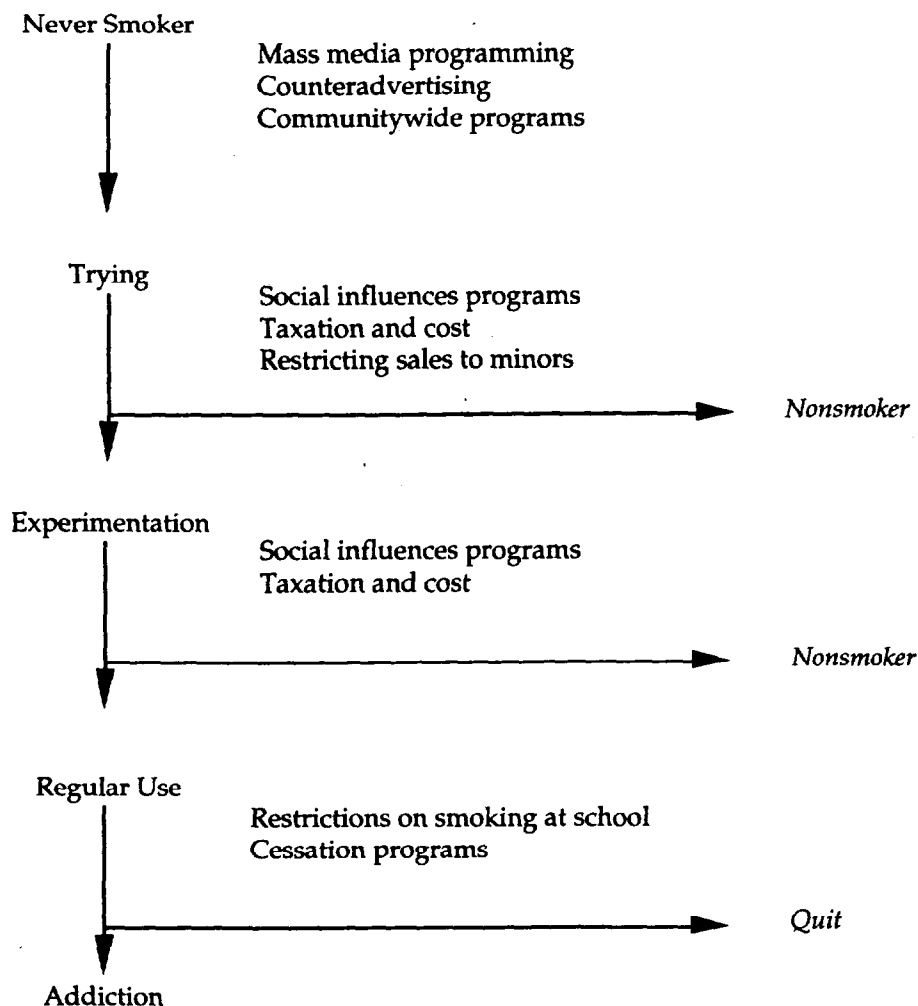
Never Smoker

Mass media programming
Counteradvertising
Communitywide programs

Trying

Social influences programs
Taxation and cost
Restricting sales to minors

*Nonsmoker*

Experimentation

Social influences programs
Taxation and cost

*Nonsmoker*

Regular Use

Restrictions on smoking at school
Cessation programs

*Quit*

Addiction